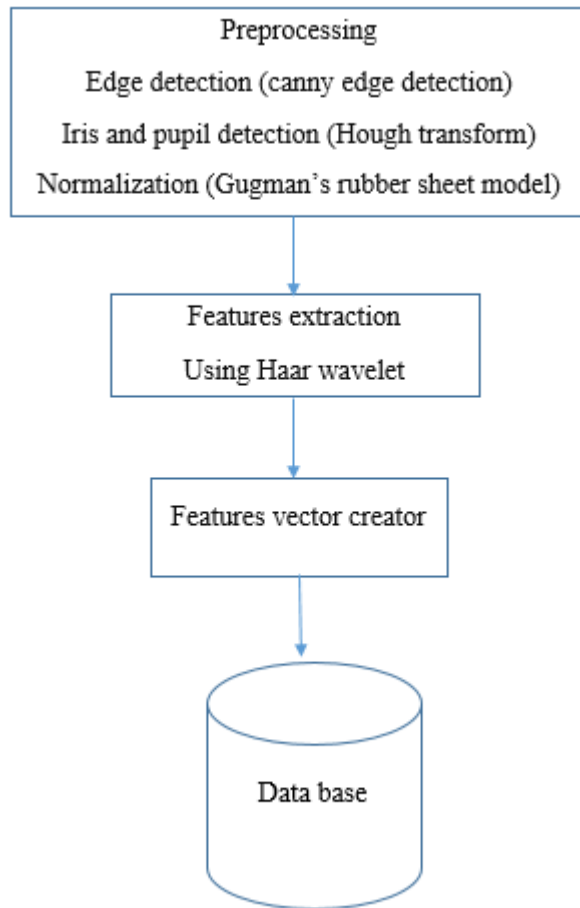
Preprocessing

Edge detection (canny edge detection)

Iris and pupil detection (Hough transform)

Normalization (Gugman's rubber sheet model)

Features extraction

Using Haar wavelet

Features vector creator

Data base